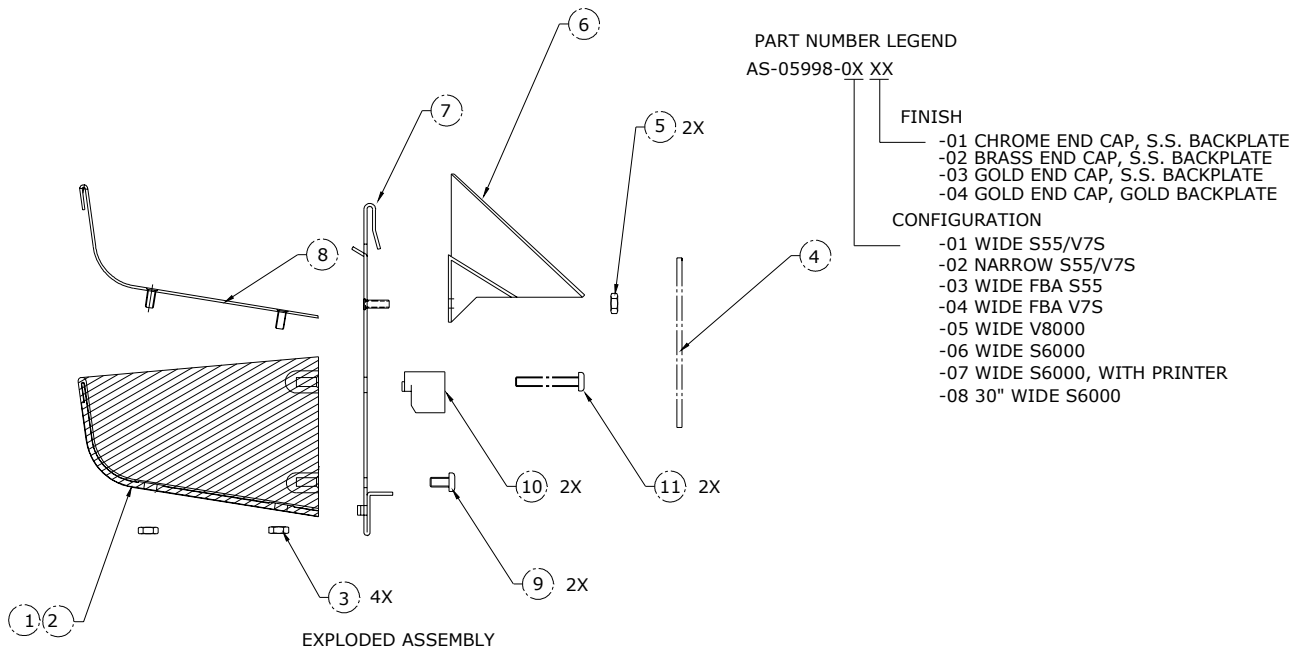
PART NUMBER LEGEND

AS-05998-0X XX

FINISH

-01 CHROME END CAP, S.S. BACKPLATE
-02 BRASS END CAP, S.S. BACKPLATE
-03 GOLD END CAP, S.S. BACKPLATE
-04 GOLD END CAP, GOLD BACKPLATE

CONFIGURATION

-01 WIDE S55/V7S
-02 NARROW S55/V7S
-03 WIDE FBA S55
-04 WIDE FBA V7S
-05 WIDE V8000
-06 WIDE S6000
-07 WIDE S6000, WITH PRINTER
-08 30" WIDE S6000

6

7

5 2X

8

4

10 2X

11 2X

9 2X

3 4X

1 2

EXPLODED ASSEMBLY